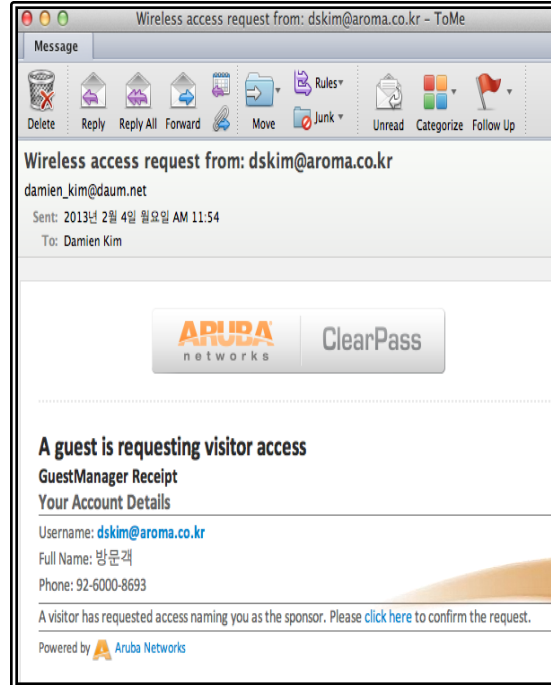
Wireless access request from: dskim@aroma.co.kr – ToMe

Message

Delete Reply Reply All Forward Move Rules Junk Unread Categorize Follow Up

Wireless access request from: dskim@aroma.co.kr

damien_kim@daum.net

Sent: 2013년 2월 4일 월요일 AM 11:54

To: Damien Kim

ARUBA networks ClearPass

A guest is requesting visitor access

GuestManager Receipt

Your Account Details

Username: dskim@aroma.co.kr

Full Name: 방문객

Phone: 92-6000-8693

A visitor has requested access naming you as the sponsor. Please click here to confirm the request.

Powered by Aruba Networks